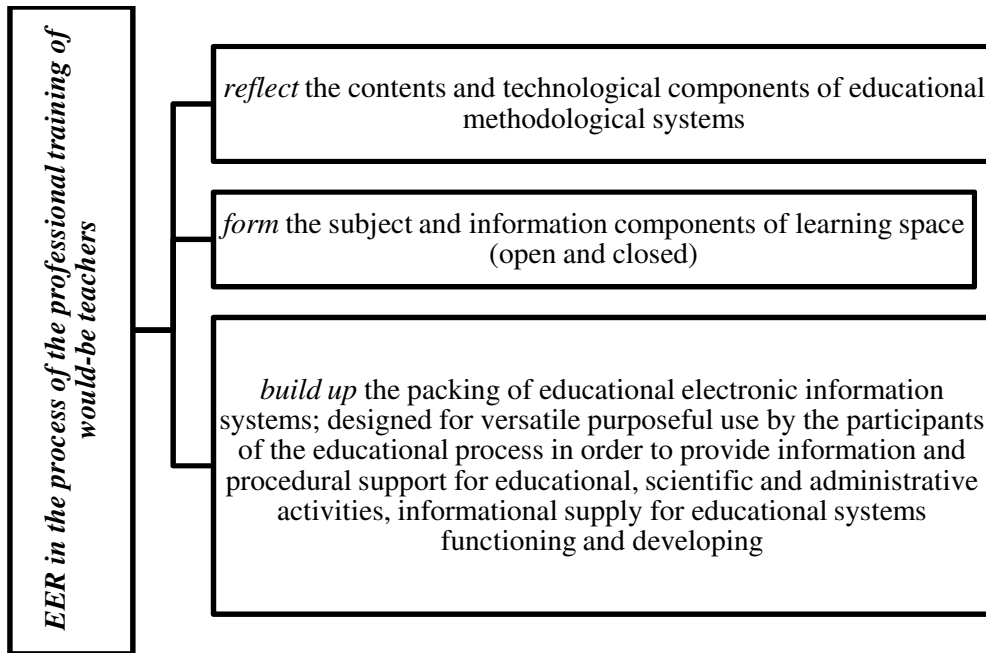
EER in the process of the professional training of would-be teachers

reflect the contents and technological components of educational methodological systems

form the subject and information components of learning space (open and closed)

build up the packing of educational electronic information systems; designed for versatile purposeful use by the participants of the educational process in order to provide information and procedural support for educational, scientific and administrative activities, informational supply for educational systems functioning and developing